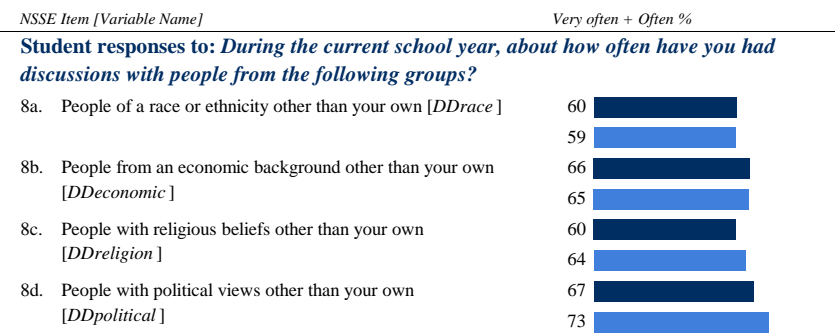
NSSE Item [Variable Name]

Very often + Often %

**Student responses to:** ***During the current school year, about how often have you had discussions with people from the following groups?***

8a. People of a race or ethnicity other than your own [*DDrace* ]
60
59

8b. People from an economic background other than your own [*DDeconomic* ]
66
65

8c. People with religious beliefs other than your own [*DDreligion* ]
60
64

8d. People with political views other than your own [*DDpolitical* ]
67
73